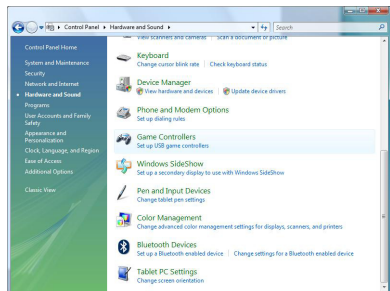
Control Panel ▸ Hardware and Sound ▸

Search

Control Panel Home

System and Maintenance

Security

Network and Internet

Hardware and Sound

Programs

User Accounts and Family Safety

Appearance and Personalization

Clock, Language, and Region

Ease of Access

Additional Options

Classic View

View scanners and cameras | Scan a document or picture

Keyboard

Change cursor blink rate | Check keyboard status

Device Manager

View hardware and devices | Update device drivers

Phone and Modem Options

Set up dialing rules

Game Controllers

Set up USB game controllers

Windows SideShow

Set up a secondary display to use with Windows SideShow

Pen and Input Devices

Change tablet pen settings

Color Management

Change advanced color management settings for displays, scanners, and printers

Bluetooth Devices

Set up a Bluetooth enabled device | Change settings for a Bluetooth enabled device

Tablet PC Settings

Change screen orientation